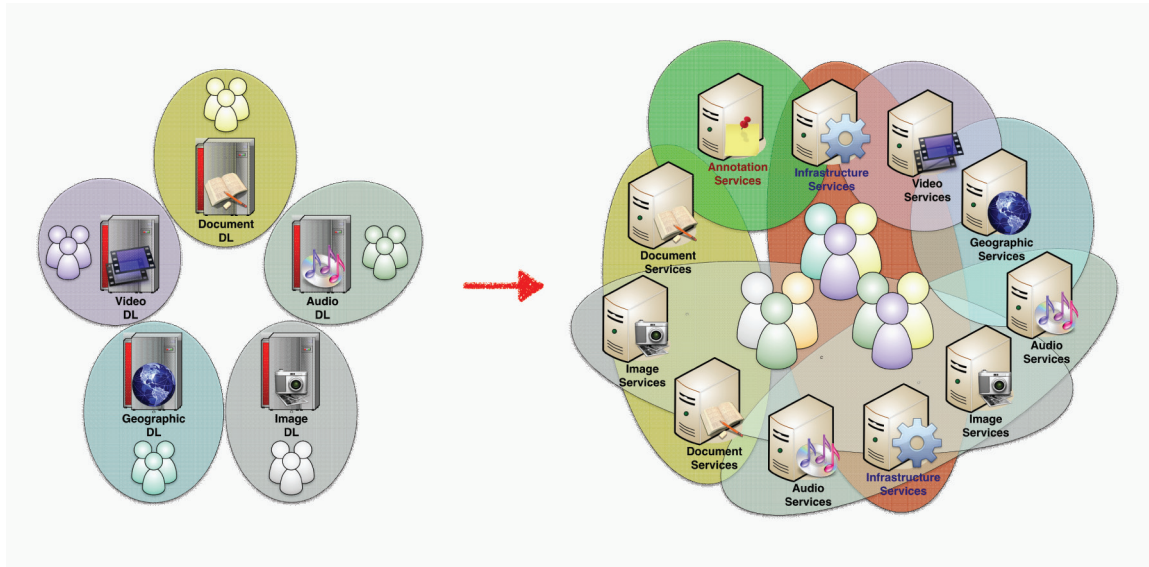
Document DL

Video DL

Audio DL

Geographic DL

Image DL

Annotation Services

Infrastructure Services

Video Services

Geographic Services

Document Services

Image Services

Audio Services

Image Services

Document Services

Audio Services

Infrastructure Services